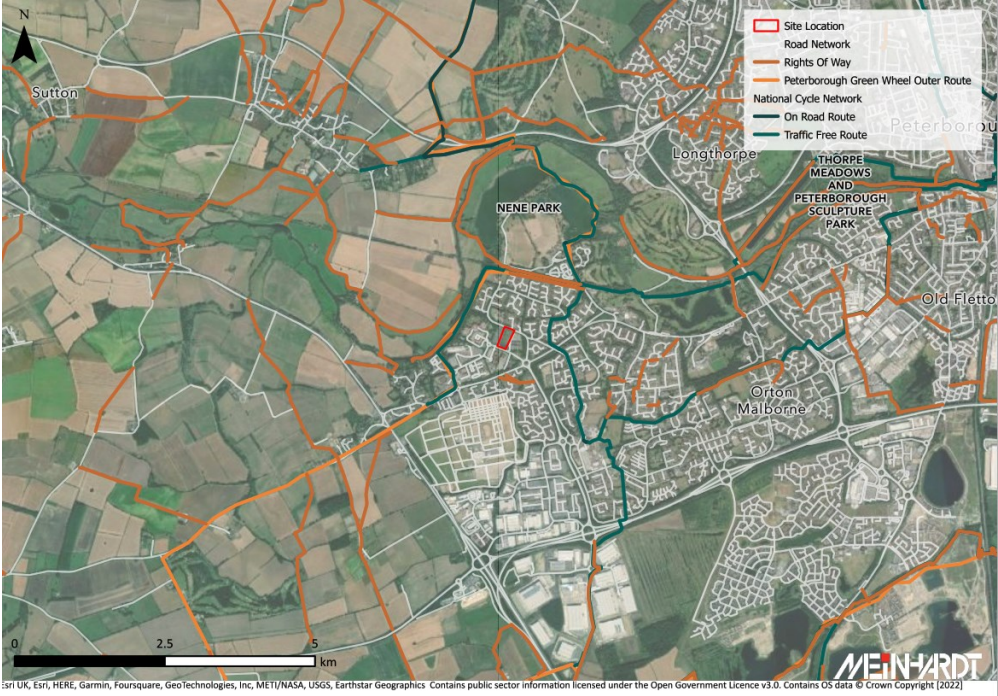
N

Site Location
Road Network
Rights Of Way
Peterborough Green Wheel Outer Route
National Cycle Network
On Road Route
Traffic Free Route

Sutton
Longthorpe
Peterborou
THORPE MEADOWS AND PETERBOROUGH SCULPTURE PARK
NENE PARK
Old Fletto
Orton Malborne

0 2.5 5 km

Esri UK, Esri, HERE, Garmin, Foursquare, GeoTechnologies, Inc, METI/NASA, USGS, Earthstar Geographics Contains public sector information licensed under the Open Government Licence v3.0. Contains OS data © Crown Copyright [2022]

MEINHARDT